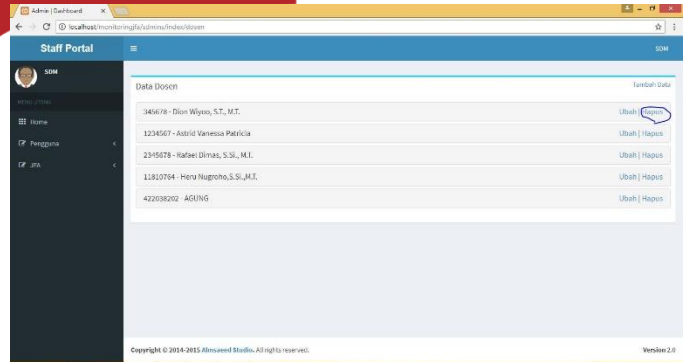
Admin | Dashboard ×

localhost/monitoringjfa/admins/index/dosen

Staff Portal

SDM

SDM

MENU UTAMA

Home

Pengguna

JFA

Data Dosen

Tambah Data

345678 - Dion Wiyoo, S.T., M.T.

Ubah | Hapus

1234567 - Astrid Vanessa Patricia

Ubah | Hapus

2345678 - Rafael Dimas, S.Si., M.I.

Ubah | Hapus

11810794 - Heru Nugroho,S.Si.,M.T.

Ubah | Hapus

422038202 AGUNG

Ubah | Hapus

Copyright © 2014-2015 Almsaeed Studio. All rights reserved.

Version 2.0